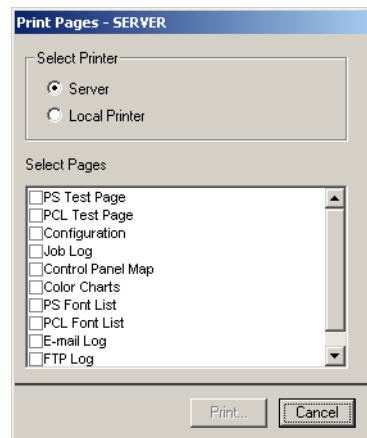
Print Pages - SERVER

Select Printer

Server

Local Printer

Select Pages

PS Test Page
PCL Test Page
Configuration
Job Log
Control Panel Map
Color Charts
PS Font List
PCL Font List
E-mail Log
FTP Log

Print...

Cancel